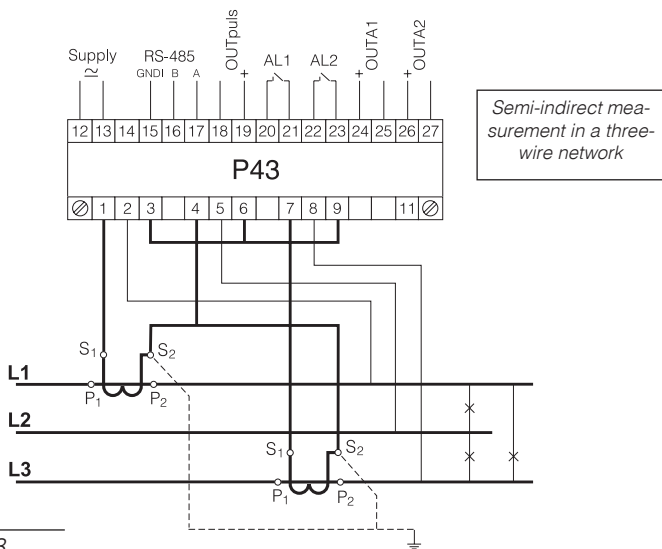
Supply
~
RS-485
GNDI B A
OUTpuls
+
AL1
AL2
+
OUTA1
+
OUTA2

| 12 | 13 | 14 | 15 | 16 | 17 | 18 | 19 | 20 | 21 | 22 | 23 | 24 | 25 | 26 | 27 |
|---|---|---|---|---|---|---|---|---|---|---|---|---|---|---|---|

P43

| 1 | 2 | 3 | | 4 | 5 | 6 | | 7 | 8 | 9 | | | 11 |
|---|---|---|---|---|---|---|---|---|---|---|---|---|---|

Semi-indirect measurement in a three-wire network

$S_1$
$S_2$
L1
$P_1$
$P_2$
L2
$S_1$
$S_2$
L3
$P_1$
$P_2$